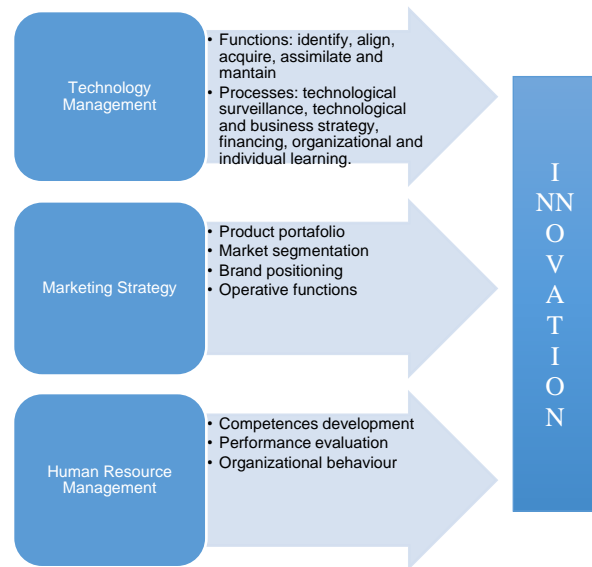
Technology Management

• Functions: identify, align, acquire, assimilate and mantain
• Processes: technological surveillance, technological and business strategy, financing, organizational and individual learning.

Marketing Strategy

• Product portafolio
• Market segmentation
• Brand positioning
• Operative functions

Human Resource Management

• Competences development
• Performance evaluation
• Organizational behaviour

I
NN
O
V
A
T
I
O
N